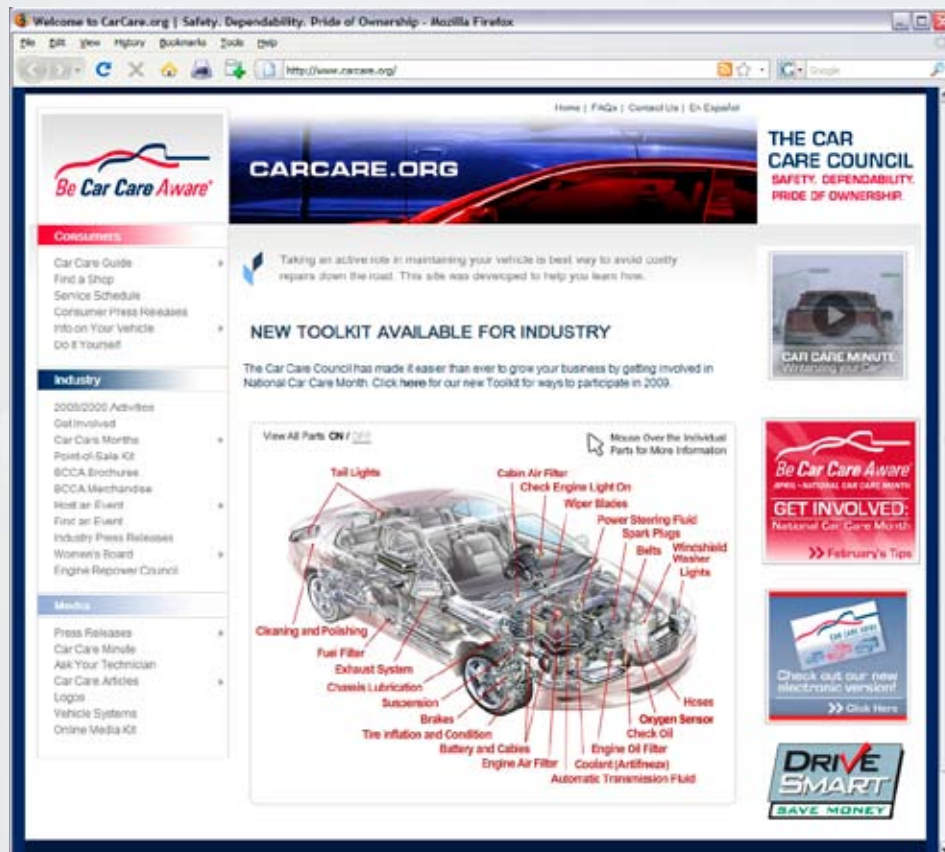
Welcome to CarCare.org | Safety. Dependability. Pride of Ownership - Mozilla Firefox

File Edit View History Bookmarks Tools Help

http://www.carcare.org/

Google

Home | FAQs | Contact Us | En Español

Be Car Care Aware

CARCARE.ORG

THE CAR CARE COUNCIL
SAFETY. DEPENDABILITY. PRIDE OF OWNERSHIP.

Consumers

Car Care Guide
Find a Shop
Service Schedule
Consumer Press Releases
Info on Your Vehicle
Do it Yourself

Industry

2008/2009 Activities
Get Involved
Car Care Months
Point-of-Sale Kit
BCCA Brochures
BCCA Merchandise
Host an Event
Find an Event
Industry Press Releases
Women's Board
Engine Repower Council

Media

Press Releases
Car Care Minute
Ask Your Technician
Car Care Articles
Logos
Vehicle Systems
Online Media Kit

Taking an active role in maintaining your vehicle is best way to avoid costly repairs down the road. This site was developed to help you learn how.

NEW TOOLKIT AVAILABLE FOR INDUSTRY

The Car Care Council has made it easier than ever to grow your business by getting involved in National Car Care Month. Click here for our new Toolkit for ways to participate in 2009.

View All Parts ON / OFF

Mouse Over the Individual Parts for More Information

Tail Lights
Cabin Air Filter
Check Engine Light On
Wiper Blades
Power Steering Fluid
Spark Plugs
Belts
Windshield Washer
Lights
Cleaning and Polishing
Fuel Filter
Exhaust System
Chassis Lubrication
Suspension
Brakes
Tire Inflation and Condition
Battery and Cables
Engine Air Filter
Coolant (Antifreeze)
Automatic Transmission Fluid
Engine Oil Filter
Check Oil
Oxygen Sensor
Hoses

CAR CARE MINUTE
Winterizing your Car

Be Car Care Aware
APRIL • NATIONAL CAR CARE MONTH
GET INVOLVED:
National Car Care Month
>> February's Tips

CAR CARE GUIDE
Check out our new electronic version!
>> Click Here

DRIVE SMART
SAVE MONEY